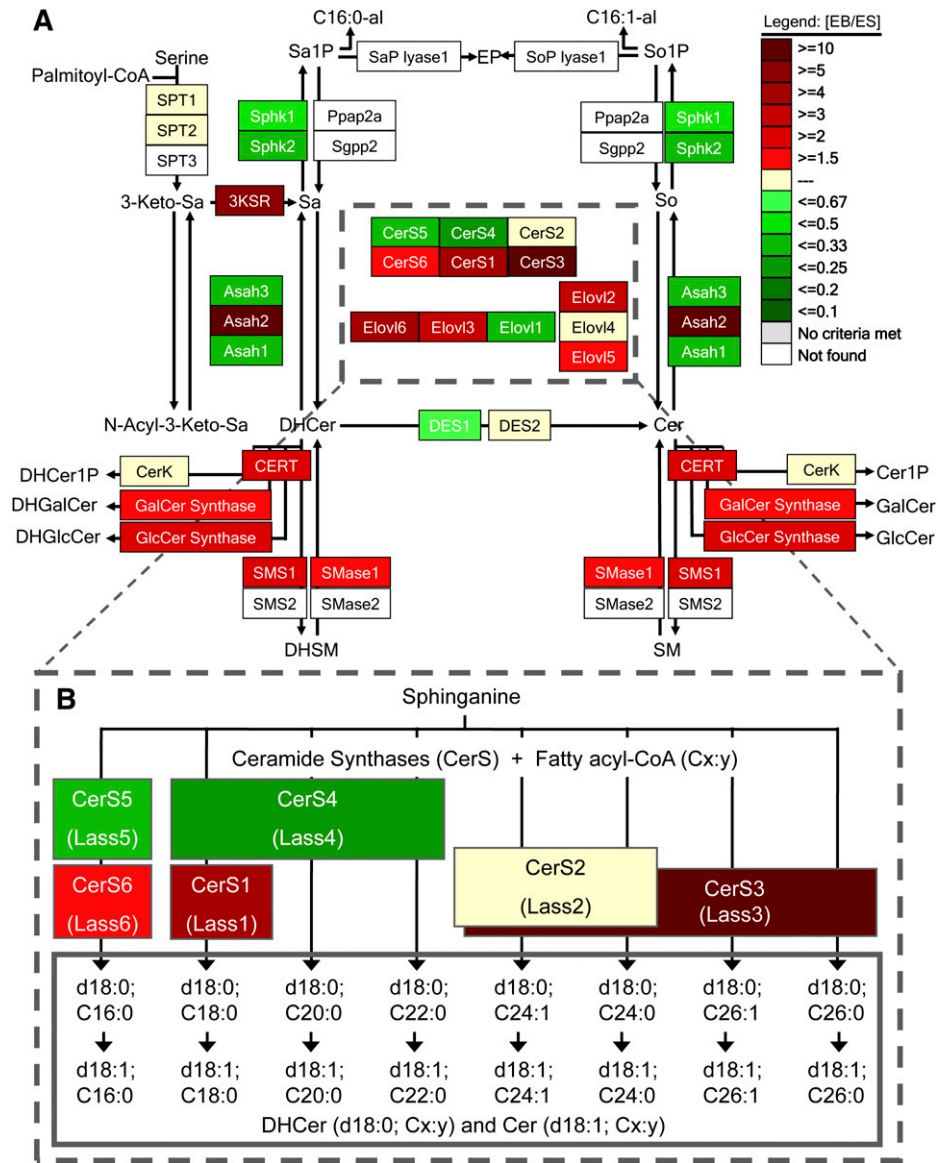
A

C16:0-al
C16:1-al
Sa1P
SaP lyase1
EP
SoP lyase1
So1P

Legend: [EB/ES]
>=10
>=5
>=4
>=3
>=2
>=1.5
---
<=0.67
<=0.5
<=0.33
<=0.25
<=0.2
<=0.1
No criteria met
Not found

Serine
Palmitoyl-CoA
SPT1
SPT2
SPT3
Sphk1
Sphk2
Ppap2a
Sgpp2
Ppap2a
Sgpp2
Sphk1
Sphk2
3-Keto-Sa
3KSR
Sa
So
CerS5
CerS4
CerS2
CerS6
CerS1
CerS3
Asah3
Asah2
Asah1
Elovl2
Elovl6
Elovl3
Elovl1
Elovl4
Elovl5
Asah3
Asah2
Asah1
N-Acyl-3-Keto-Sa
DHCer
DES1
DES2
Cer
DHCer1P
CerK
CERT
CERT
CerK
Cer1P
DHGalCer
GalCer Synthase
GalCer Synthase
GalCer
DHGlcCer
GlcCer Synthase
GlcCer Synthase
GlcCer
SMS1
SMase1
SMase1
SMS1
SMS2
SMase2
SMase2
SMS2
DHSM
SM

B

Sphinganine
Ceramide Synthases (CerS) + Fatty acyl-CoA (Cx:y)
CerS5 (Lass5)
CerS4 (Lass4)
CerS6 (Lass6)
CerS1 (Lass1)
CerS2 (Lass2)
CerS3 (Lass3)

| d18:0; C16:0 | d18:0; C18:0 | d18:0; C20:0 | d18:0; C22:0 | d18:0; C24:1 | d18:0; C24:0 | d18:0; C26:1 | d18:0; C26:0 |
| d18:1; C16:0 | d18:1; C18:0 | d18:1; C20:0 | d18:1; C22:0 | d18:1; C24:1 | d18:1; C24:0 | d18:1; C26:1 | d18:1; C26:0 |

DHCer (d18:0; Cx:y) and Cer (d18:1; Cx:y)